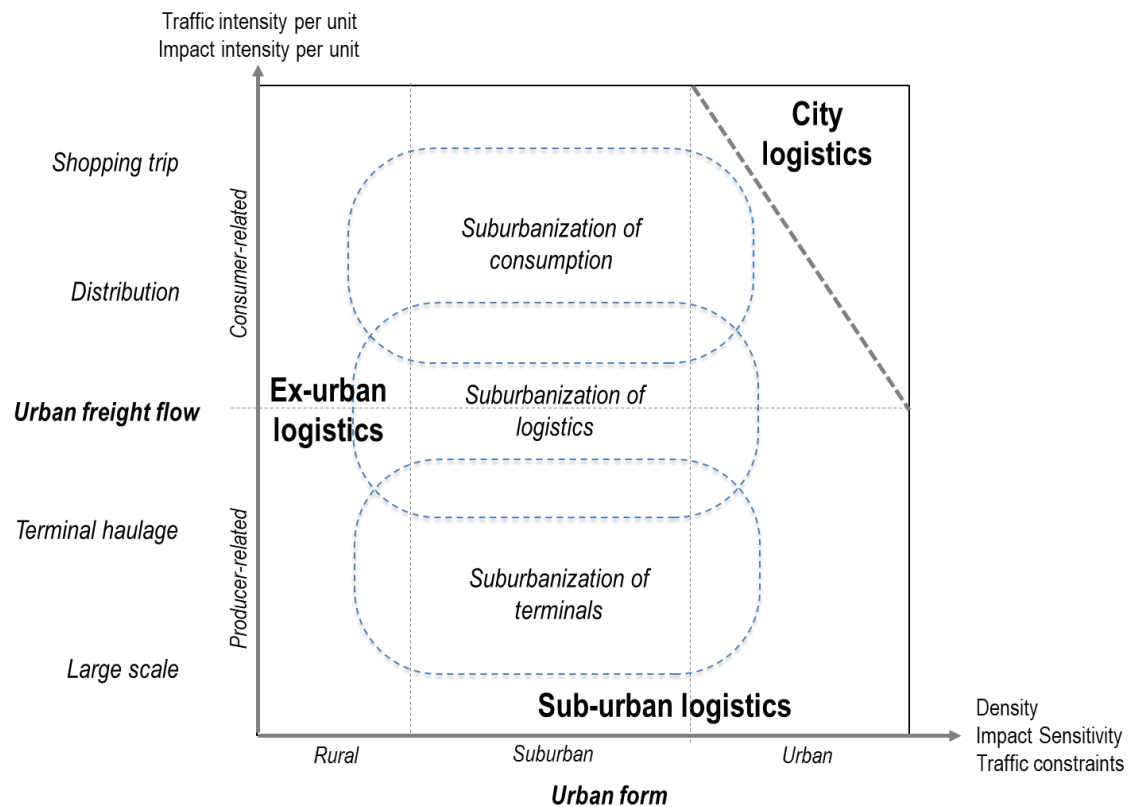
Traffic intensity per unit
Impact intensity per unit

City logistics

Shopping trip

Consumer-related

Suburbanization of consumption

Distribution

Ex-urban logistics

Urban freight flow

Suburbanization of logistics

Terminal haulage

Producer-related

Suburbanization of terminals

Large scale

Sub-urban logistics

Density
Impact Sensitivity
Traffic constraints

Rural

Suburban

Urban

Urban form